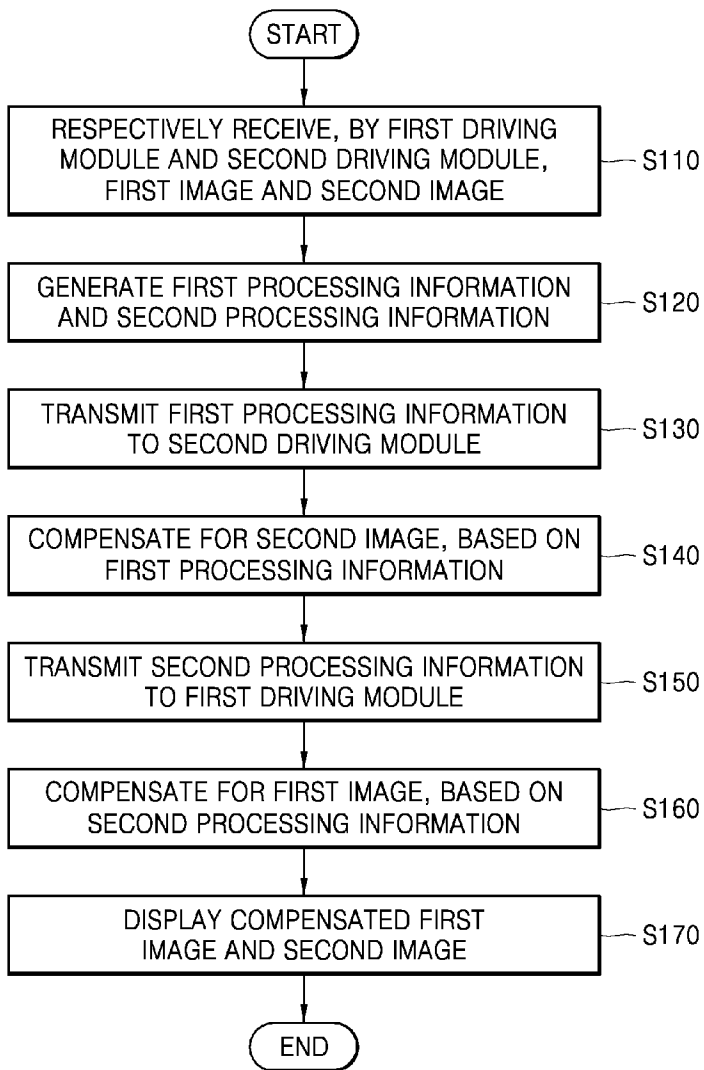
START

RESPECTIVELY RECEIVE, BY FIRST DRIVING MODULE AND SECOND DRIVING MODULE, FIRST IMAGE AND SECOND IMAGE

S110

GENERATE FIRST PROCESSING INFORMATION AND SECOND PROCESSING INFORMATION

S120

TRANSMIT FIRST PROCESSING INFORMATION TO SECOND DRIVING MODULE

S130

COMPENSATE FOR SECOND IMAGE, BASED ON FIRST PROCESSING INFORMATION

S140

TRANSMIT SECOND PROCESSING INFORMATION TO FIRST DRIVING MODULE

S150

COMPENSATE FOR FIRST IMAGE, BASED ON SECOND PROCESSING INFORMATION

S160

DISPLAY COMPENSATED FIRST IMAGE AND SECOND IMAGE

S170

END